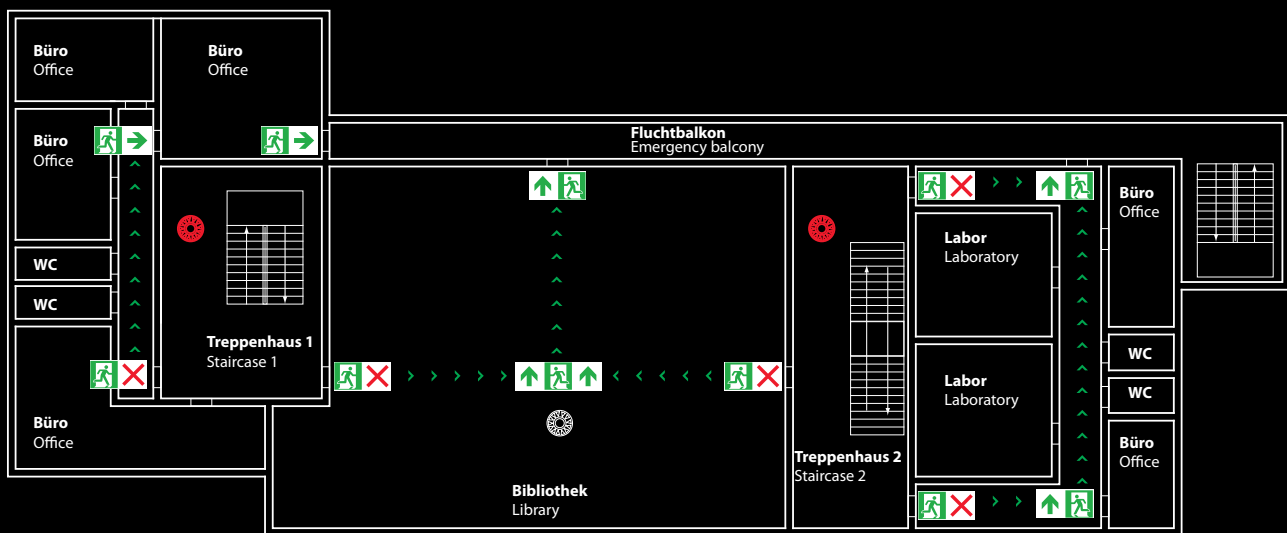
Büro
Office

Büro
Office

Büro
Office

WC

WC

Büro
Office

Fluchtbalkon
Emergency balcony

Treppenhaus 1
Staircase 1

Bibliothek
Library

Treppenhaus 2
Staircase 2

Labor
Laboratory

Labor
Laboratory

Büro
Office

WC

WC

Büro
Office